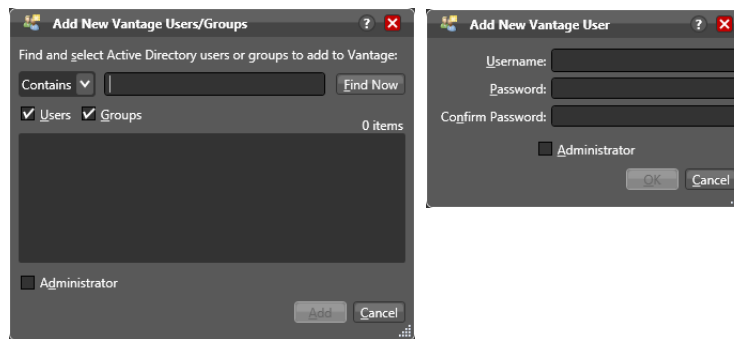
Add New Vantage Users/Groups

Find and select Active Directory users or groups to add to Vantage:

Contains

Find Now

Users Groups

0 items

Administrator

Add Cancel

Add New Vantage User

Username:

Password:

Confirm Password:

Administrator

OK Cancel